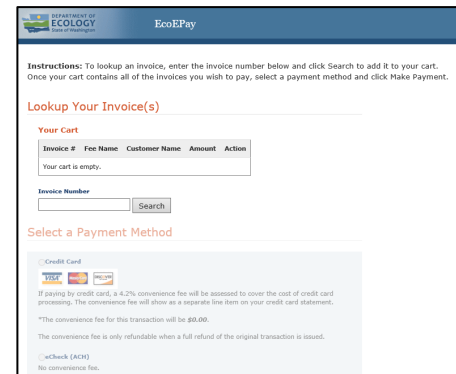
DEPARTMENT OF ECOLOGY State of Washington

EcoEPay

Instructions: To lookup an invoice, enter the invoice number below and click Search to add it to your cart. Once your cart contains all of the invoices you wish to pay, select a payment method and click Make Payment.

Lookup Your Invoice(s)

Your Cart

| Invoice # | Fee Name | Customer Name | Amount | Action |
|---|---|---|---|---|
| Your cart is empty. | | | | |

Invoice Number

Search

Select a Payment Method

Credit Card

VISA DISCOVER

If paying by credit card, a 4.2% convenience fee will be assessed to cover the cost of credit card processing. The convenience fee will show as a separate line item on your credit card statement.

*The convenience fee for this transaction will be $0.00.

The convenience fee is only refundable when a full refund of the original transaction is issued.

eCheck (ACH)

No convenience fee.